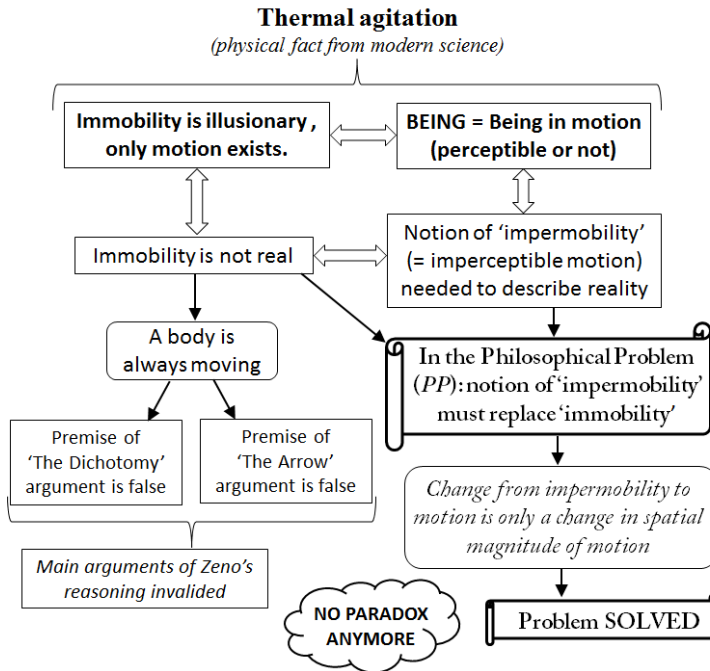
Thermal agitation

(physical fact from modern science)

Immobility is illusionary , only motion exists.

BEING = Being in motion (perceptible or not)

Immobility is not real

Notion of 'impermobility' (= imperceptible motion) needed to describe reality

A body is always moving

In the Philosophical Problem (PP): notion of 'impermobility' must replace 'immobility'

Premise of 'The Dichotomy' argument is false

Premise of 'The Arrow' argument is false

Change from impermobility to motion is only a change in spatial magnitude of motion

Main arguments of Zeno's reasoning invalided

NO PARADOX ANYMORE

Problem SOLVED